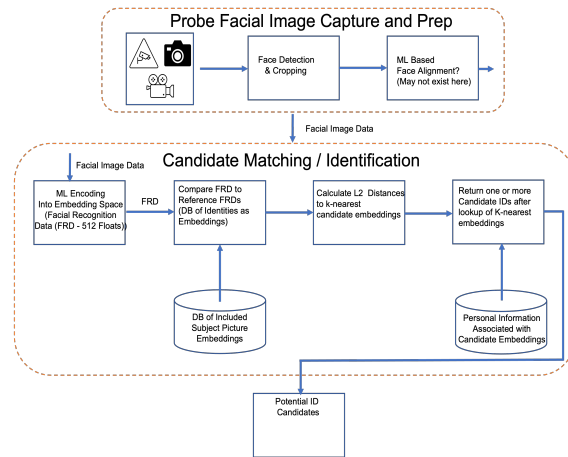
Probe Facial Image Capture and Prep

Face Detection & Cropping

ML Based Face Alignment? (May not exist here)

Facial Image Data

Candidate Matching / Identification

Facial Image Data

ML Encoding Into Embedding Space (Facial Recognition Data (FRD - 512 Floats))

FRD

Compare FRD to Reference FRDs (DB of Identities as Embeddings)

Calculate L2 Distances to k-nearest candidate embeddings

Return one or more Candidate IDs after lookup of K-nearest embeddings

DB of Included Subject Picture Embeddings

Personal Information Associated with Candidate Embeddings

Potential ID Candidates